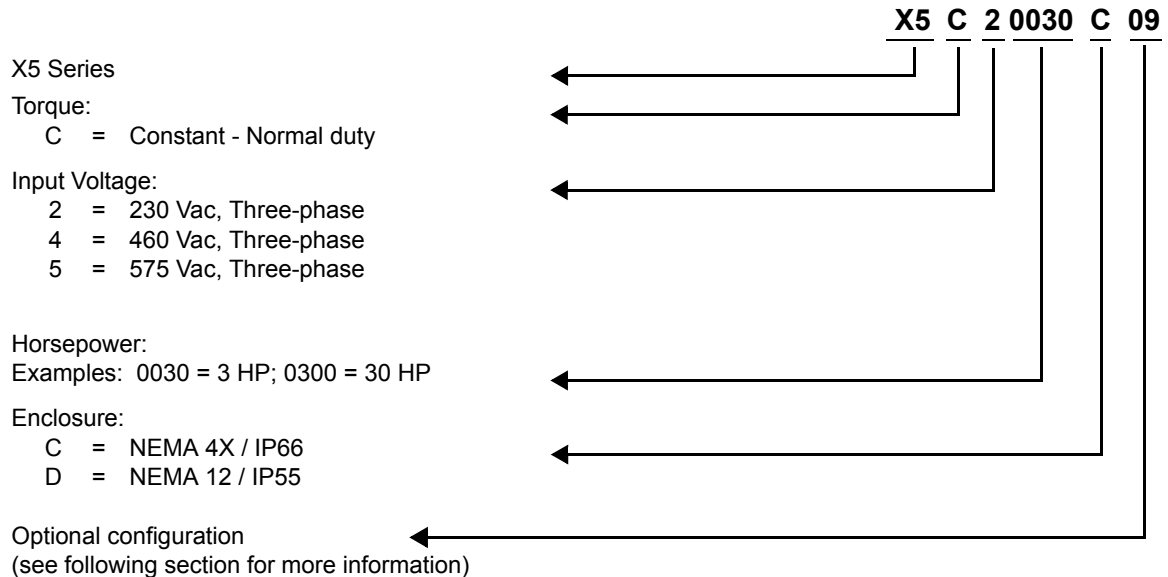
X5 C 2 0030 C 09

X5 Series

Torque:
C = Constant - Normal duty

Input Voltage:
2 = 230 Vac, Three-phase
4 = 460 Vac, Three-phase
5 = 575 Vac, Three-phase

Horsepower:
Examples: 0030 = 3 HP; 0300 = 30 HP

Enclosure:
C = NEMA 4X / IP66
D = NEMA 12 / IP55

Optional configuration
(see following section for more information)